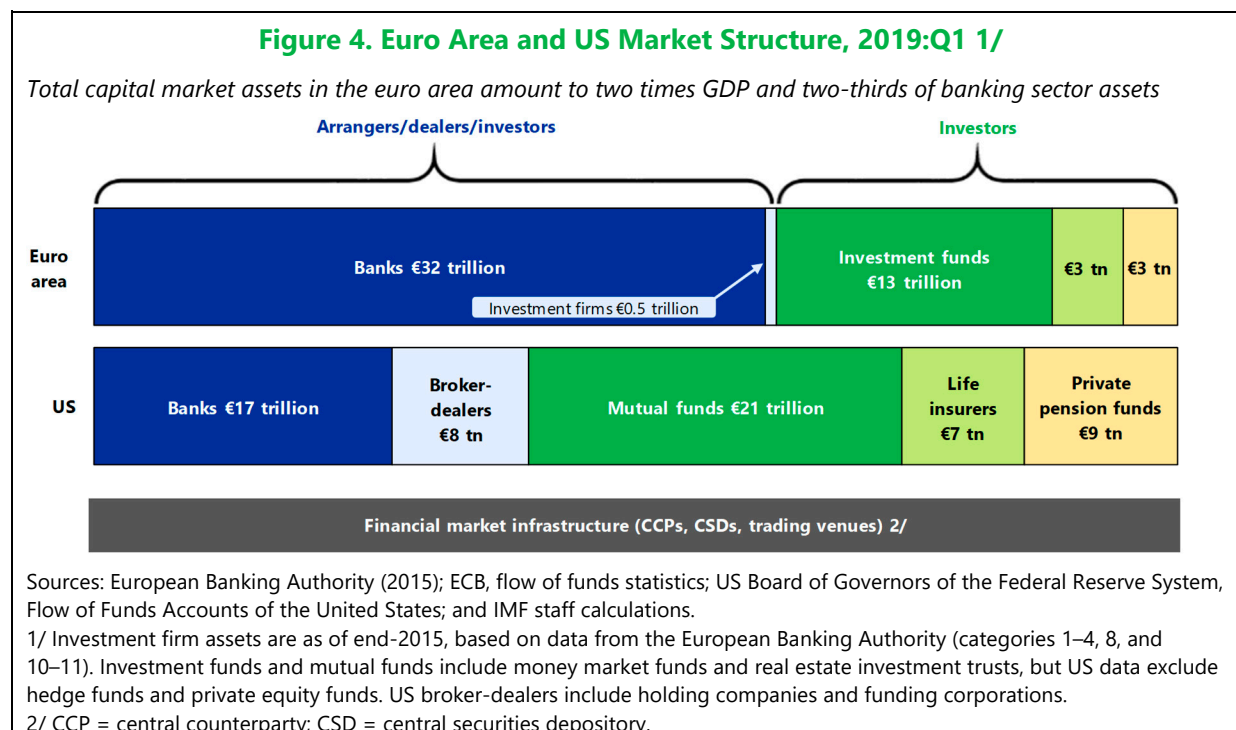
Figure 4. Euro Area and US Market Structure, 2019:Q1 1/

Total capital market assets in the euro area amount to two times GDP and two-thirds of banking sector assets

Arrangers/dealers/investors

Investors

Euro area

Banks €32 trillion

Investment firms €0.5 trillion

Investment funds €13 trillion

€3 tn

€3 tn

US

Banks €17 trillion

Broker-dealers €8 tn

Mutual funds €21 trillion

Life insurers €7 tn

Private pension funds €9 tn

Financial market infrastructure (CCPs, CSDs, trading venues) 2/

Sources: European Banking Authority (2015); ECB, flow of funds statistics; US Board of Governors of the Federal Reserve System, Flow of Funds Accounts of the United States; and IMF staff calculations.
1/ Investment firm assets are as of end-2015, based on data from the European Banking Authority (categories 1–4, 8, and 10–11). Investment funds and mutual funds include money market funds and real estate investment trusts, but US data exclude hedge funds and private equity funds. US broker-dealers include holding companies and funding corporations.
2/ CCP = central counterparty; CSD = central securities depository.